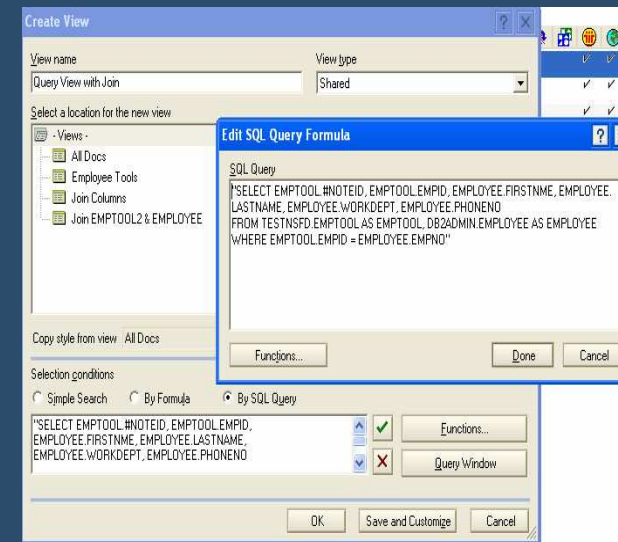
Create View

View name
Query View with Join

View type
Shared

Select a location for the new view
- Views -
All Docs
Employee Tools
Join Columns
Join EMPTOOL2 & EMPLOYEE

Copy style from view All Docs

Selection conditions
Simple Search
By Formula
By SQL Query

"SELECT EMPTOOL.#NOTEID, EMPTOOL.EMPID, EMPLOYEE.FIRSTNME, EMPLOYEE.LASTNAME, EMPLOYEE.WORKDEPT, EMPLOYEE.PHONENO

Functions...
Query Window

OK
Save and Customize
Cancel

Edit SQL Query Formula

SQL Query
"SELECT EMPTOOL.#NOTEID, EMPTOOL.EMPID, EMPLOYEE.FIRSTNME, EMPLOYEE.LASTNAME, EMPLOYEE.WORKDEPT, EMPLOYEE.PHONENO
FROM TESTNSFD.EMPTOOL AS EMPTOOL, DB2ADMIN.EMPLOYEE AS EMPLOYEE
WHERE EMPTOOL.EMPID = EMPLOYEE.EMPNO"

Functions...
Done
Cancel